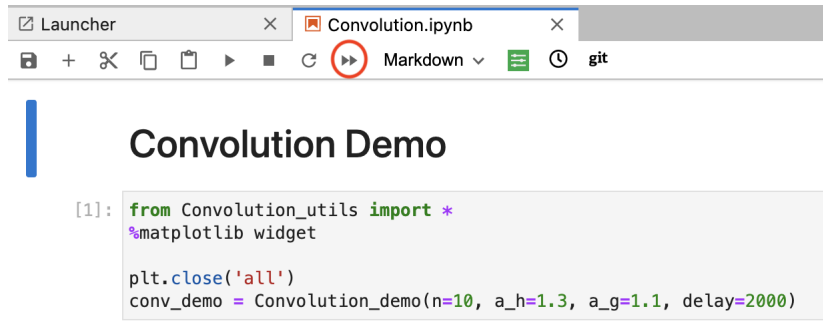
Launcher ×
Convolution.ipynb ×

Markdown git

Convolution Demo

[1]: from Convolution_utils import *
%matplotlib widget

plt.close('all')
conv_demo = Convolution_demo(n=10, a_h=1.3, a_g=1.1, delay=2000)